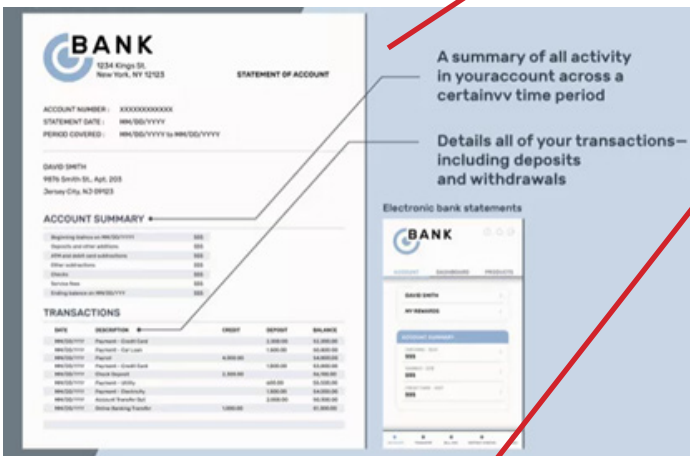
BANK
1234 Kings St.
New York, NY 12123

STATEMENT OF ACCOUNT

ACCOUNT NUMBER : XXXXXXXXXXXX
STATEMENT DATE : MM/DD/YYYY
PERIOD COVERED : MM/DD/YYYY to MM/DD/YYYY

DAVID SMITH
9876 Smith St., Apt. 203
Jersey City, NJ 09123

ACCOUNT SUMMARY

| | |
|---|---|
| Beginning balance on MM/DD/YYYY | $$$ |
| Deposits and other additions | $$$ |
| ATM and debit card subtractions | $$$ |
| Other subtractions | $$$ |
| Checks | $$$ |
| Service fees | $$$ |
| Ending balance on MM/DD/YYYY | $$$ |

TRANSACTIONS

| DATE | DESCRIPTION | CREDIT | DEPOSIT | BALANCE |
|---|---|---|---|---|
| MM/DD/YYYY | Payment - Credit Card | | 2,500.00 | $1,000.00 |
| MM/DD/YYYY | Payment - Car Loan | | 1,500.00 | $4,000.00 |
| MM/DD/YYYY | Payroll | 4,000.00 | | $4,000.00 |
| MM/DD/YYYY | Payment - Credit Card | | 1,500.00 | $3,000.00 |
| MM/DD/YYYY | Check Deposit | 2,500.00 | | $4,100.00 |
| MM/DD/YYYY | Payment - Utility | | 400.00 | $5,000.00 |
| MM/DD/YYYY | Payment - Electricity | | 1,500.00 | $4,000.00 |
| MM/DD/YYYY | Account Transfer Out | | 2,000.00 | $5,000.00 |
| MM/DD/YYYY | Online Banking Transfer | 1,000.00 | | $1,000.00 |

A summary of all activity in youraccount across a certainvv time period

Details all of your transactions—including deposits and withdrawals

Electronic bank statements

BANK

ACCOUNT DASHBOARD PRODUCTS

DAVID SMITH

MY REWARDS

ACCOUNT SUMMARY

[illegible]
$$$

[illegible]
$$$

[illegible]
$$$